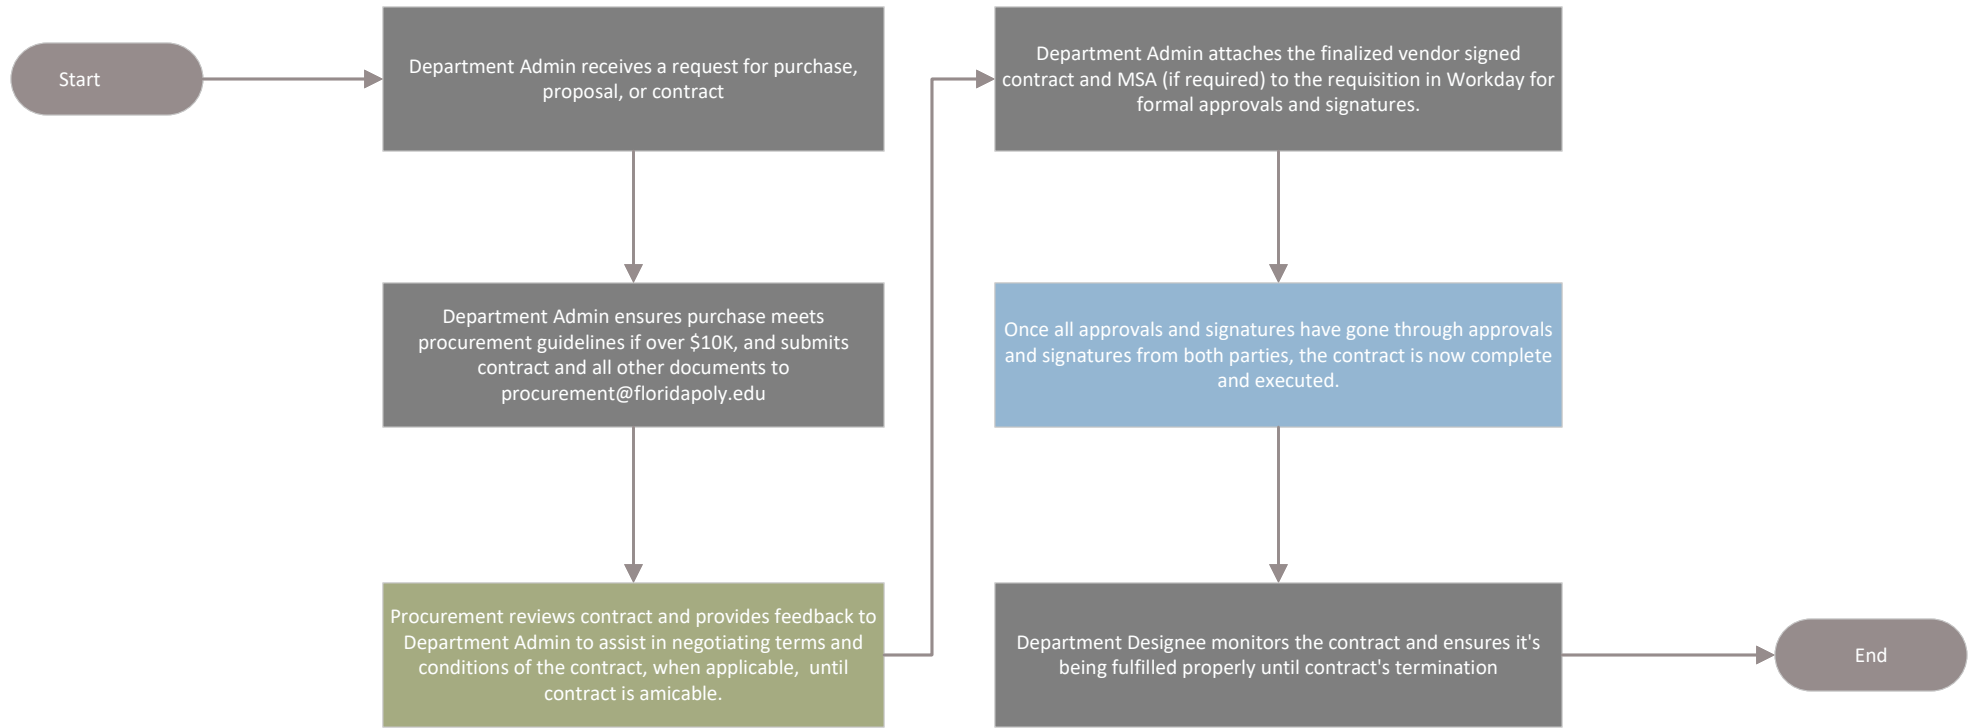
Start

Department Admin receives a request for purchase, proposal, or contract

Department Admin ensures purchase meets procurement guidelines if over \$10K, and submits contract and all other documents to procurement@floridapoly.edu

Procurement reviews contract and provides feedback to Department Admin to assist in negotiating terms and conditions of the contract, when applicable, until contract is amicable.

Department Admin attaches the finalized vendor signed contract and MSA (if required) to the requisition in Workday for formal approvals and signatures.

Once all approvals and signatures have gone through approvals and signatures from both parties, the contract is now complete and executed.

Department Designee monitors the contract and ensures it's being fulfilled properly until contract's termination

End